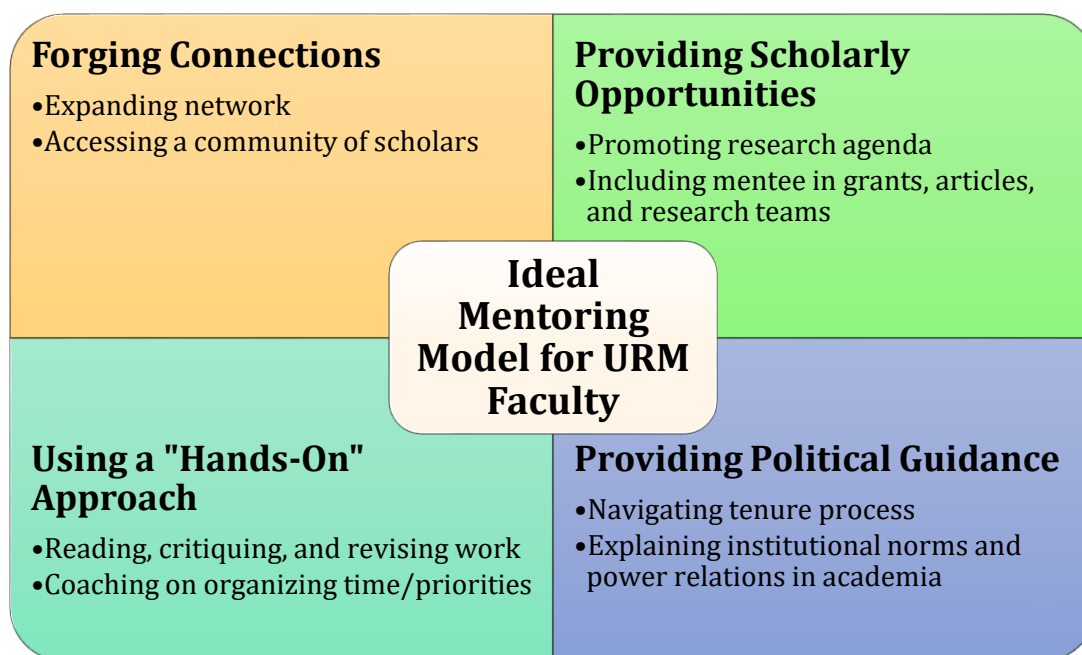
Forging Connections

•Expanding network
•Accessing a community of scholars

Providing Scholarly Opportunities

•Promoting research agenda
•Including mentee in grants, articles, and research teams

Ideal Mentoring Model for URM Faculty

Using a "Hands-On" Approach

•Reading, critiquing, and revising work
•Coaching on organizing time/priorities

Providing Political Guidance

•Navigating tenure process
•Explaining institutional norms and power relations in academia